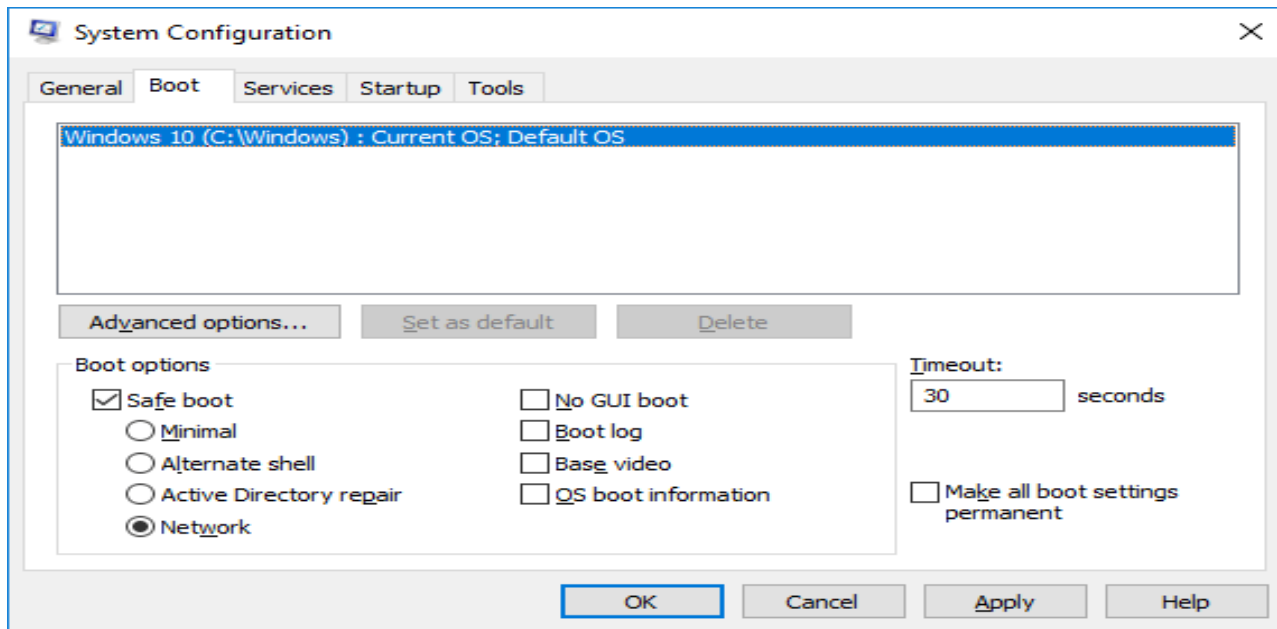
System Configuration

General Boot Services Startup Tools

Windows 10 (C:\Windows) : Current OS; Default OS

Advanced options... Set as default Delete

Boot options

Safe boot

Minimal

Alternate shell

Active Directory repair

Network

No GUI boot

Boot log

Base video

OS boot information

Timeout:

30 seconds

Make all boot settings permanent

OK Cancel Apply Help